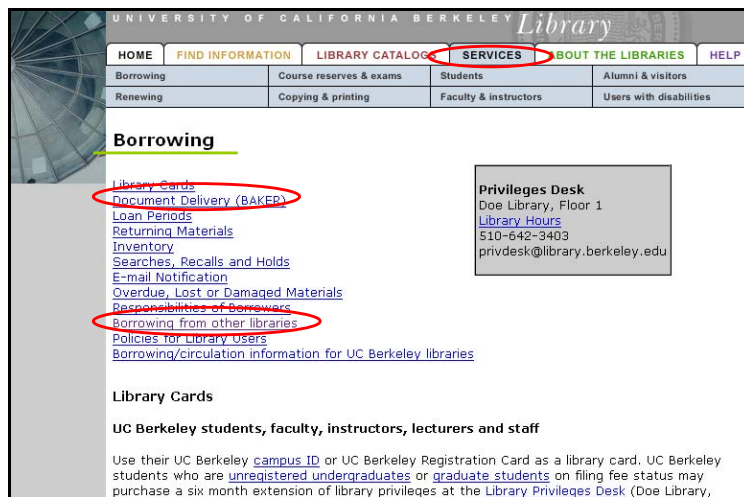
UNIVERSITY OF CALIFORNIA BERKELEY Library

HOME | FIND INFORMATION | LIBRARY CATALOG | SERVICES | ABOUT THE LIBRARIES | HELP

| Borrowing | Course reserves & exams | Students | Alumni & visitors |
|---|---|---|---|
| Renewing | Copying & printing | Faculty & instructors | Users with disabilities |

Borrowing

Library Cards
Document Delivery (BAKER)
Loan Periods
Returning Materials
Inventory
Searches, Recalls and Holds
E-mail Notification
Overdue, Lost or Damaged Materials
Responsibilities of Borrowers
Borrowing from other libraries
Policies for Library Users
Borrowing/circulation information for UC Berkeley libraries

Privileges Desk
Doe Library, Floor 1
Library Hours
510-642-3403
privdesk@library.berkeley.edu

Library Cards

UC Berkeley students, faculty, instructors, lecturers and staff

Use their UC Berkeley campus ID or UC Berkeley Registration Card as a library card. UC Berkeley students who are unregistered undergraduates or graduate students on filing fee status may purchase a six month extension of library privileges at the Library Privileges Desk (Doe Library,